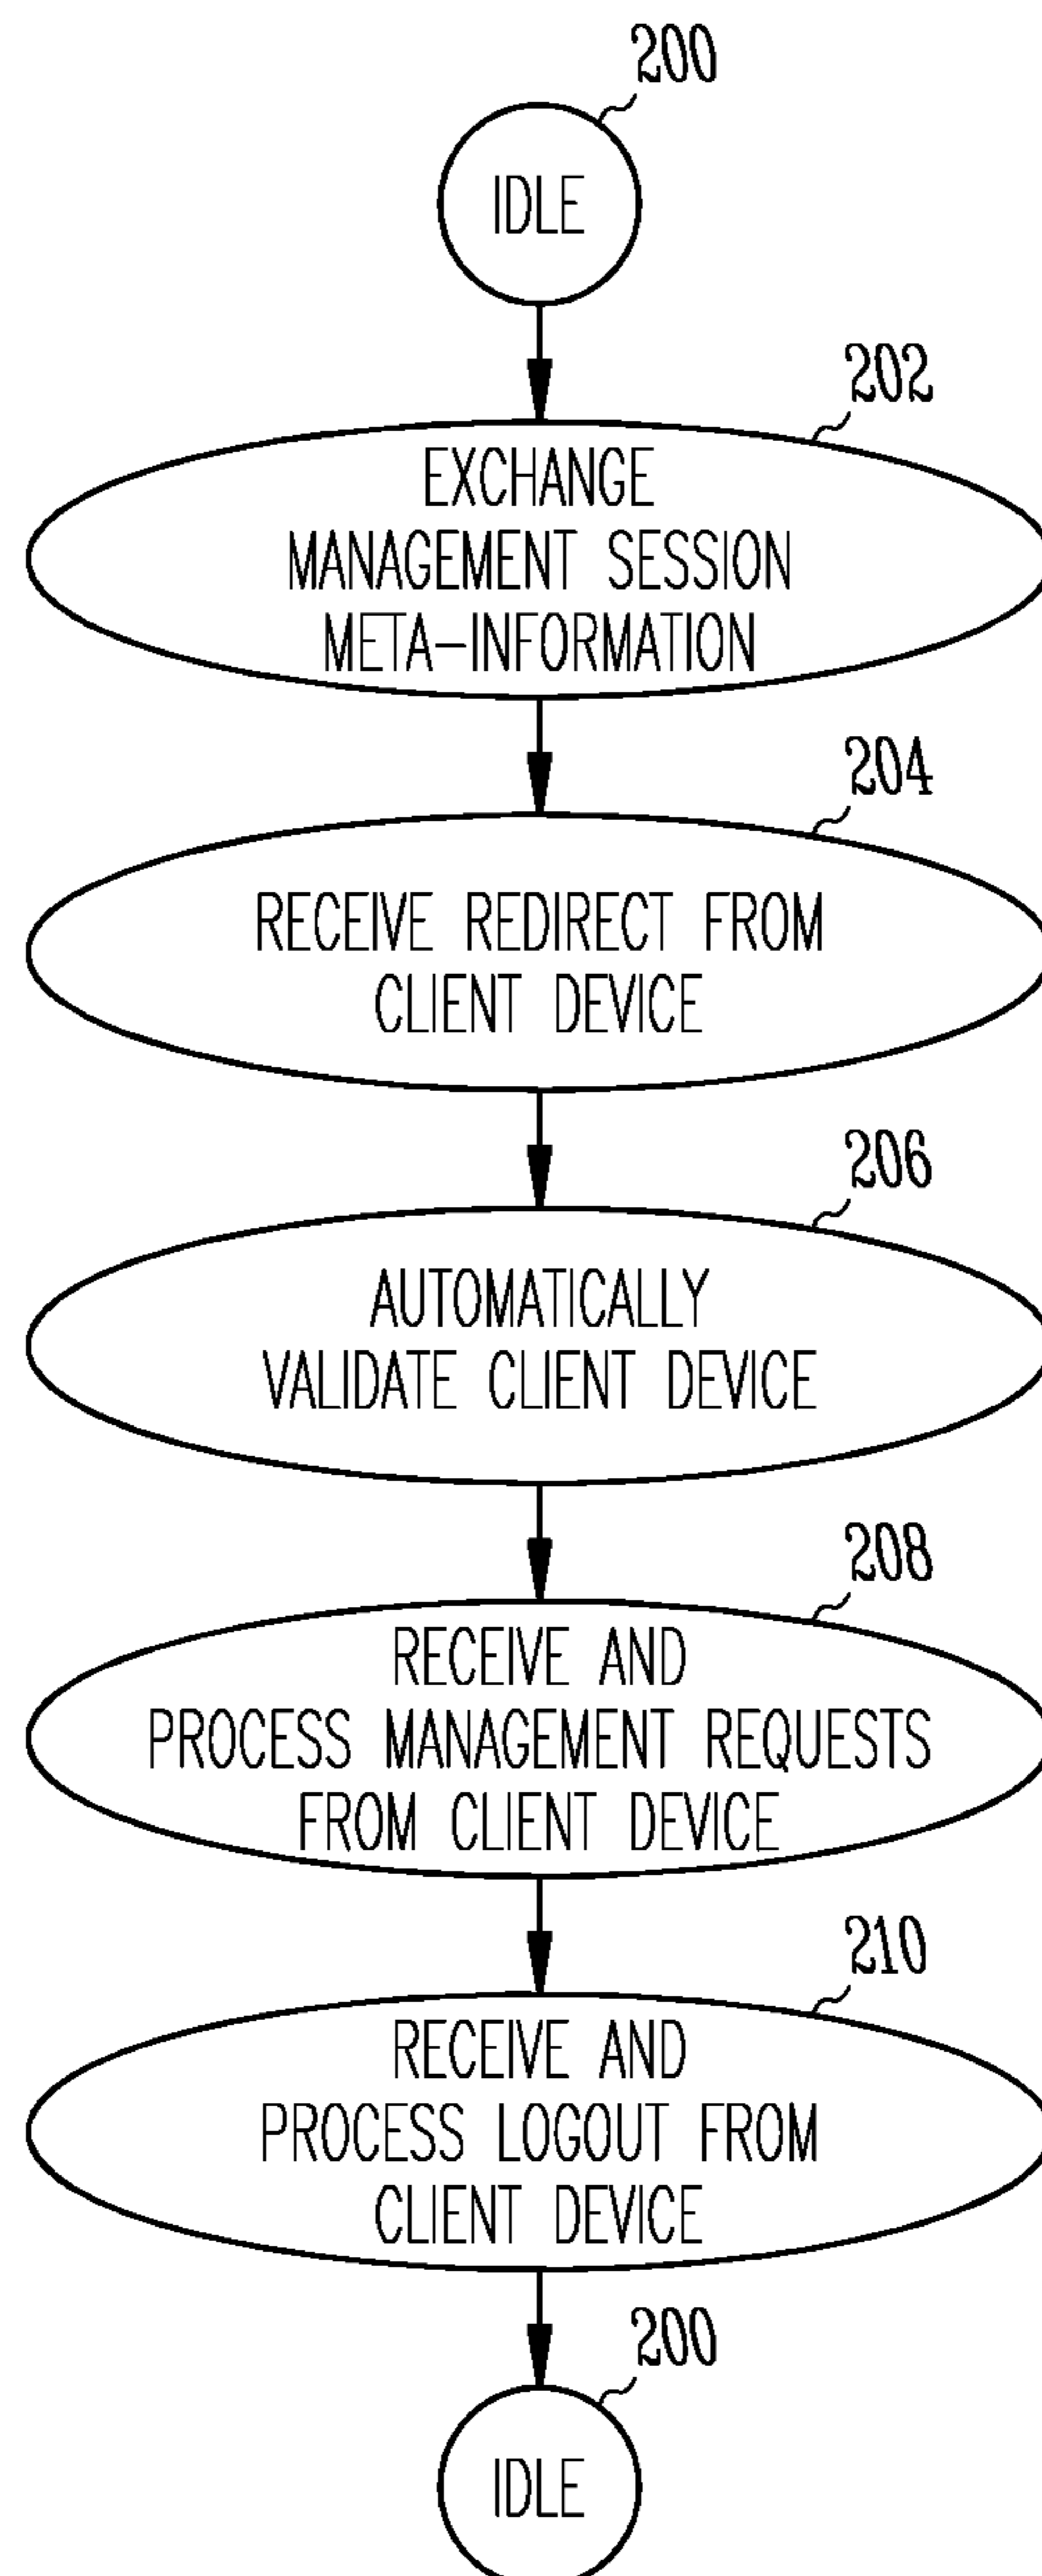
200
IDLE

202
EXCHANGE MANAGEMENT SESSION META–INFORMATION

204
RECEIVE REDIRECT FROM CLIENT DEVICE

206
AUTOMATICALLY VALIDATE CLIENT DEVICE

208
RECEIVE AND PROCESS MANAGEMENT REQUESTS FROM CLIENT DEVICE

210
RECEIVE AND PROCESS LOGOUT FROM CLIENT DEVICE

200
IDLE